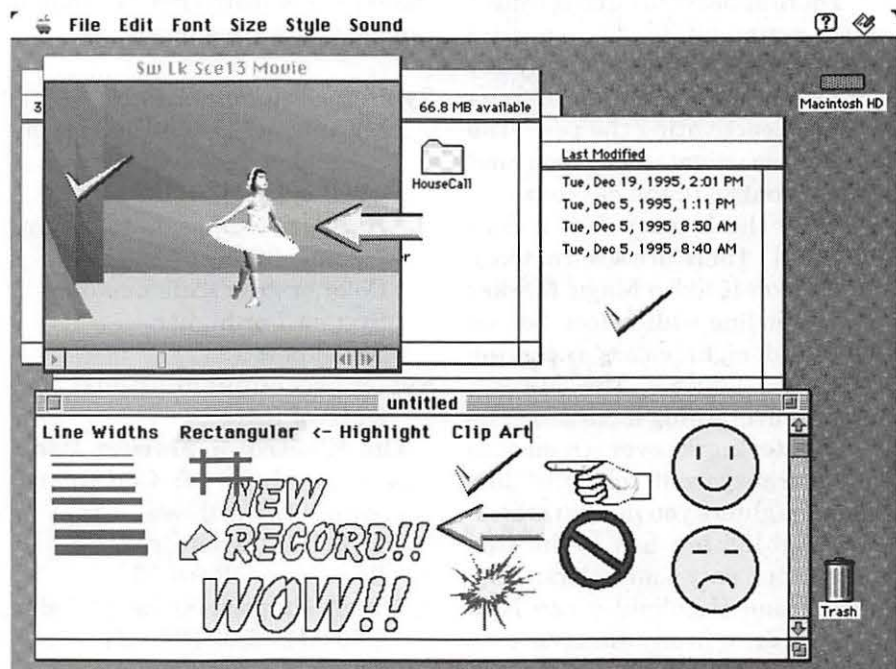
File Edit Font Size Style Sound

Sw Lk Sce13 Movie

3

66.8 MB available

HouseCall

Last Modified

Tue, Dec 19, 1995, 2:01 PM
Tue, Dec 5, 1995, 1:11 PM
Tue, Dec 5, 1995, 8:50 AM
Tue, Dec 5, 1995, 8:40 AM

Macintosh HD

untitled

Line Widths Rectangular <- Highlight Clip Art

NEW RECORD!! WOW!!

Trash